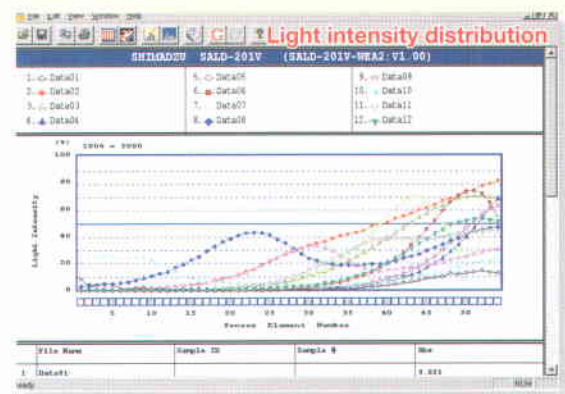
File Edit View Window Help

Light intensity distribution

SHIMADZU SALD-201V (SALD-201V-WEA2:V1.00)

1. Data01
2. Data02
3. Data03
4. Data04
5. Data05
6. Data06
7. Data07
8. Data08
9. Data09
10. Data10
11. Data11
12. Data12

(%)
1000 = 3000

100
80
60
40
20
0

Light Intensity

5 10 15 20 25 30 35 40 45 50

Sensor Element Number

| | File Name | Sample ID | Sample # | Abs |
|---|---|---|---|---|
| 1 | Data01 | | | 0.021 |

Ready